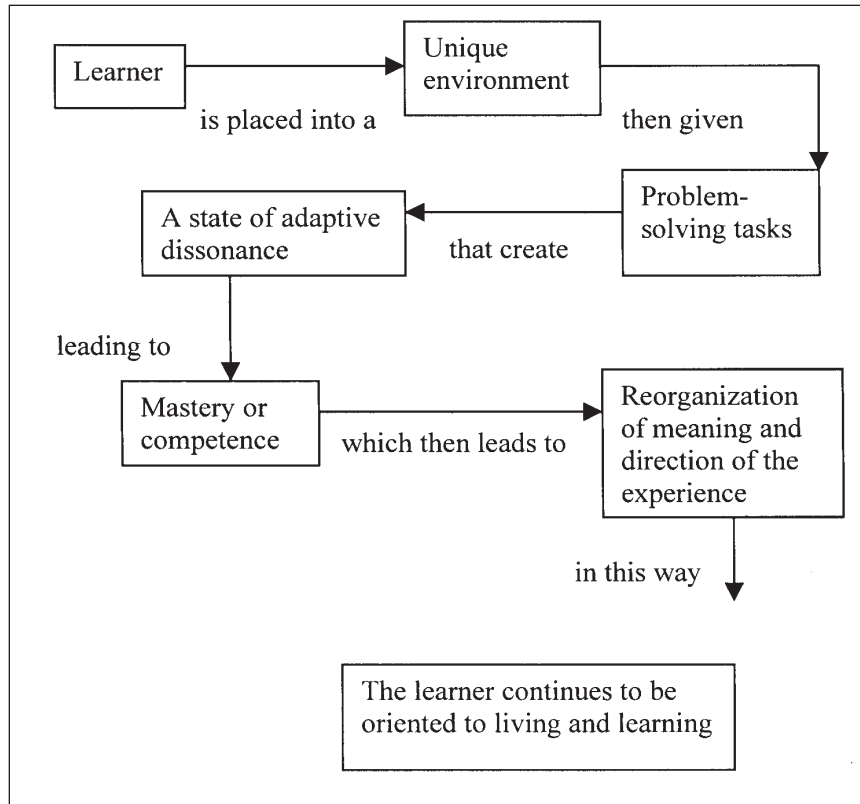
Learner

is placed into a

Unique environment

then given

Problem-solving tasks

that create

A state of adaptive dissonance

leading to

Mastery or competence

which then leads to

Reorganization of meaning and direction of the experience

in this way

The learner continues to be oriented to living and learning